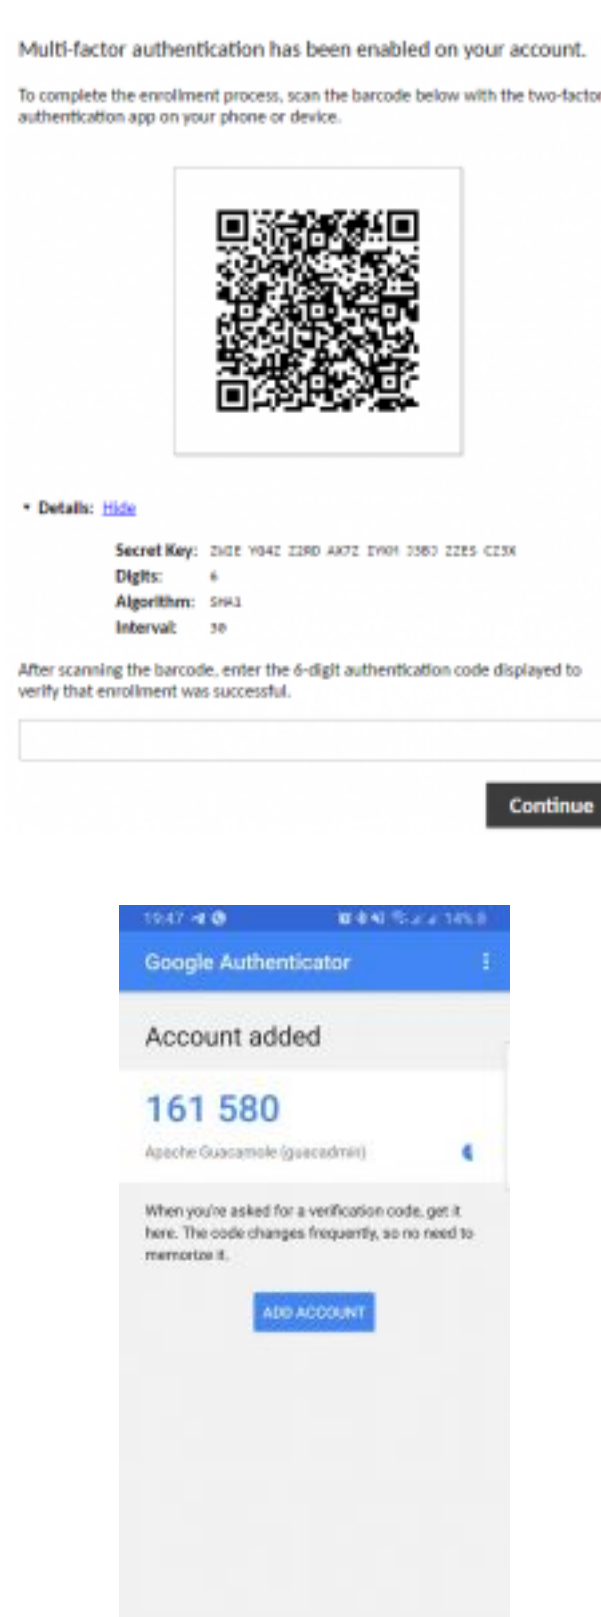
Multi-factor authentication has been enabled on your account.

To complete the enrollment process, scan the barcode below with the two-factor authentication app on your phone or device.

• Details: Hide

Secret Key: ZWIE Y04Z Z2RD AX7Z IYKH J3BJ ZZES CZ3X
Digits: 6
Algorithm: SHA1
Interval: 30

After scanning the barcode, enter the 6-digit authentication code displayed to verify that enrollment was successful.

Continue

19:47 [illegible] 14%

Google Authenticator

Account added

161 580

Apache Guacamole (guacadmin)

When you're asked for a verification code, get it here. The code changes frequently, so no need to memorize it.

ADD ACCOUNT